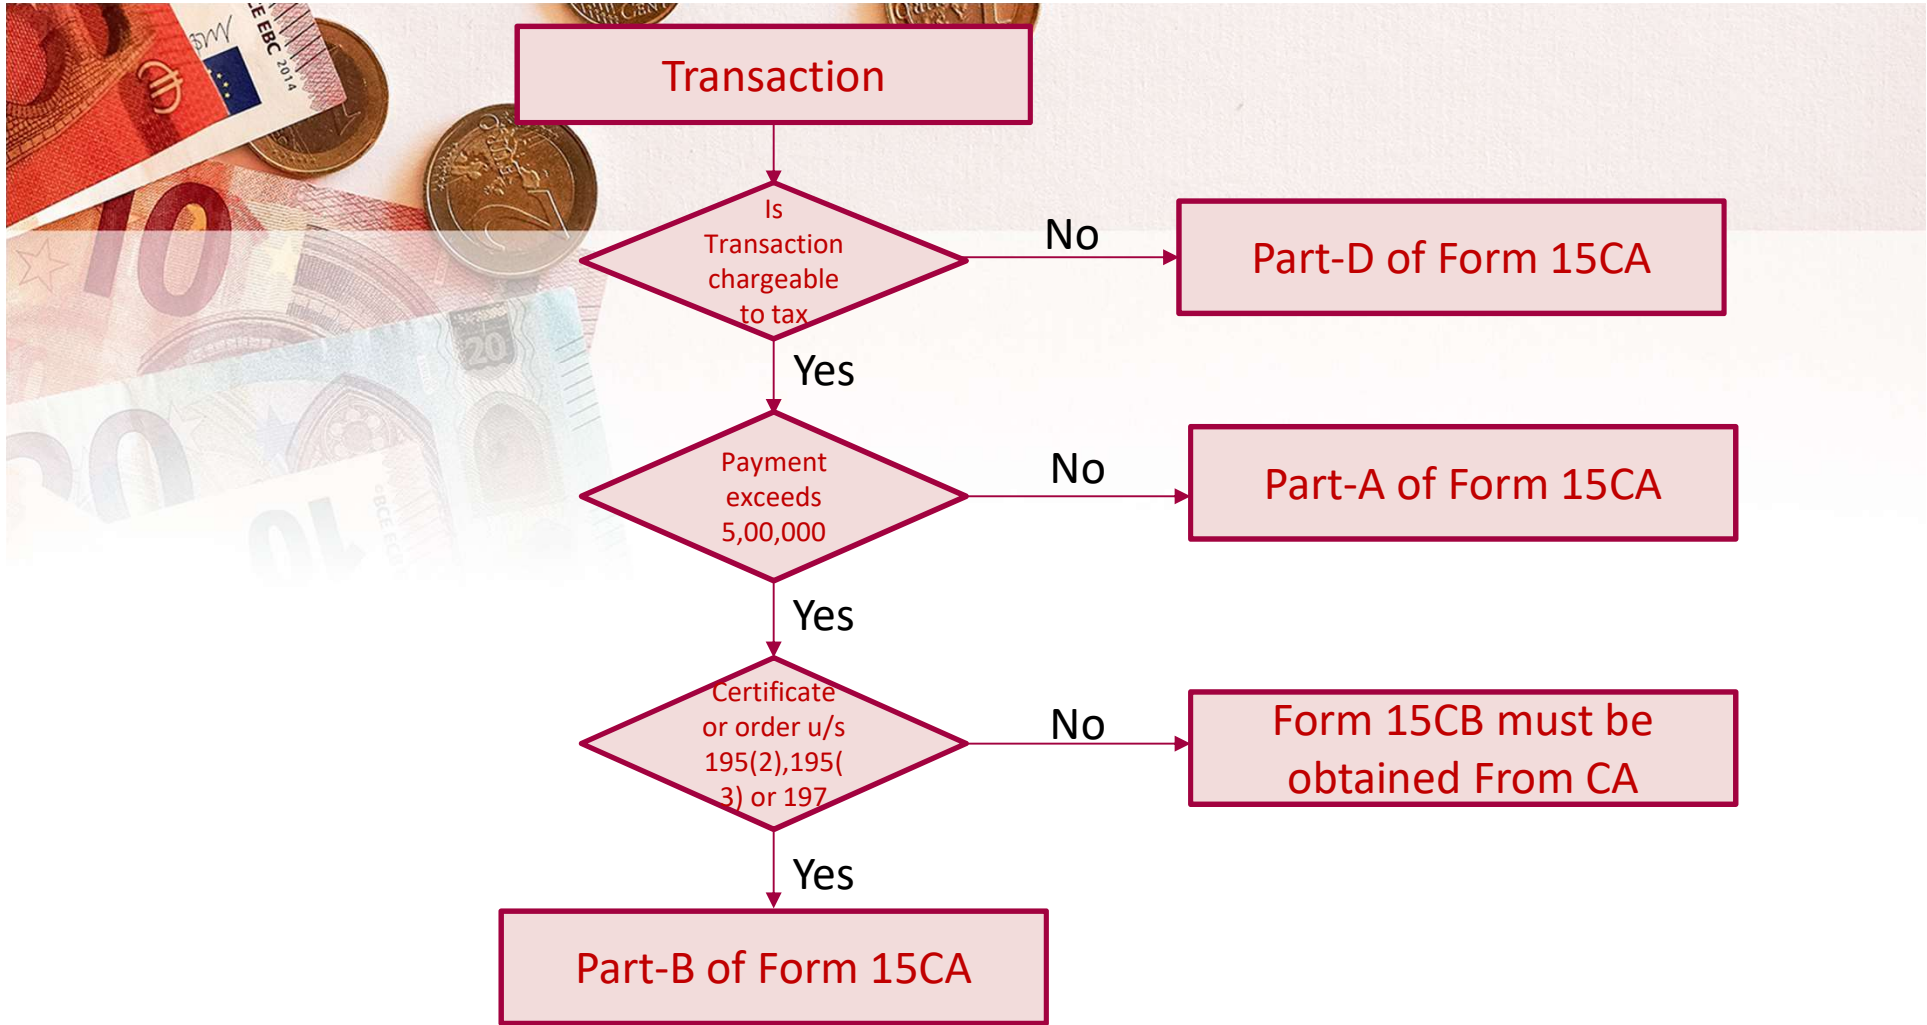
Transaction

Is Transaction chargeable to tax

No

Part-D of Form 15CA

Yes

Payment exceeds 5,00,000

No

Part-A of Form 15CA

Yes

Certificate or order u/s 195(2),195(3) or 197

No

Form 15CB must be obtained From CA

Yes

Part-B of Form 15CA